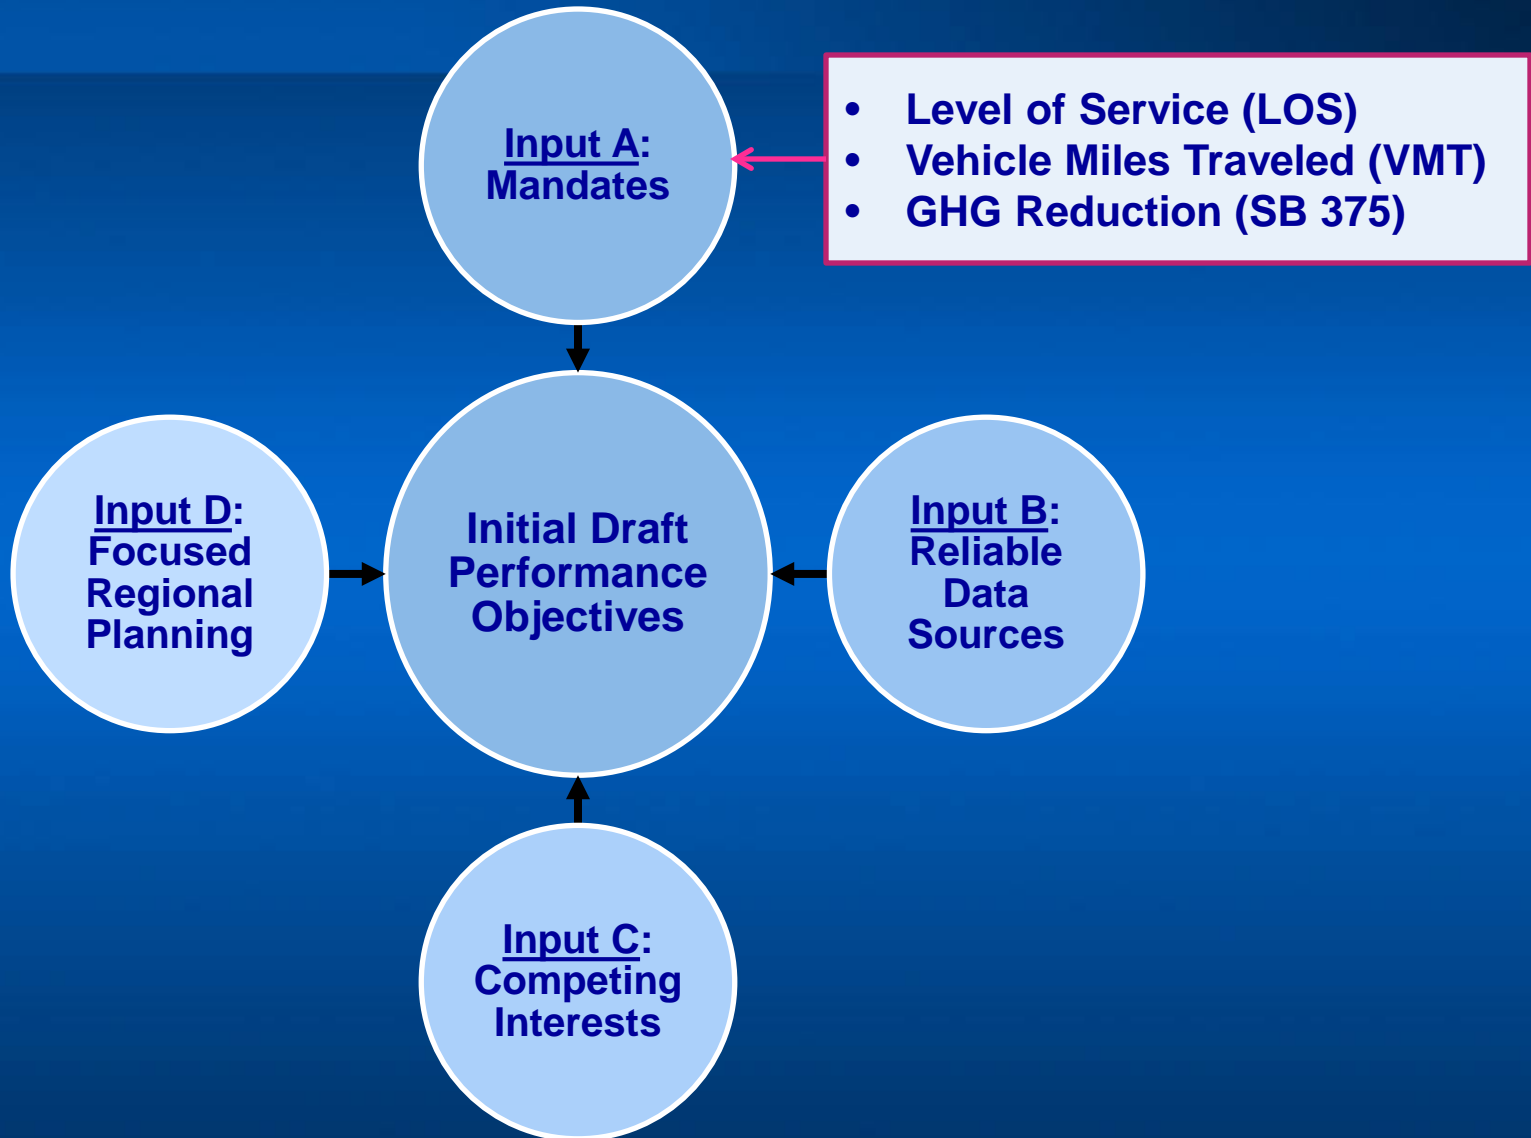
Input A:
Mandates

• Level of Service (LOS)
• Vehicle Miles Traveled (VMT)
• GHG Reduction (SB 375)

Input D:
Focused
Regional
Planning

Initial Draft
Performance
Objectives

Input B:
Reliable
Data
Sources

Input C:
Competing
Interests